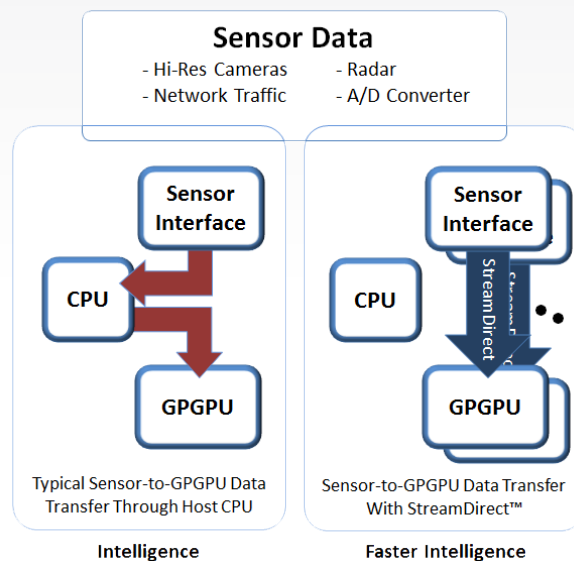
Sensor Data
- Hi-Res Cameras
- Radar
- Network Traffic
- A/D Converter

Sensor Interface

CPU

GPGPU

Typical Sensor-to-GPGPU Data Transfer Through Host CPU

Intelligence

Sensor Interface

CPU

StreamDirect

GPGPU

Sensor-to-GPGPU Data Transfer With StreamDirect™

Faster Intelligence